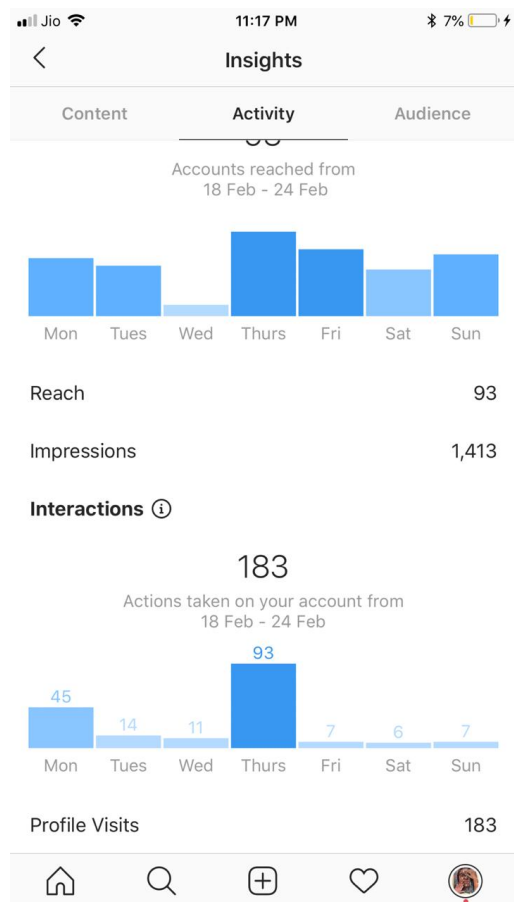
Jio 11:17 PM 7%

Insights

Content Activity Audience

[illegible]
Accounts reached from
18 Feb - 24 Feb

Mon Tues Wed Thurs Fri Sat Sun

Reach 93

Impressions 1,413

Interactions

183
Actions taken on your account from
18 Feb - 24 Feb

45 14 11 93 7 6 7

Mon Tues Wed Thurs Fri Sat Sun

Profile Visits 183